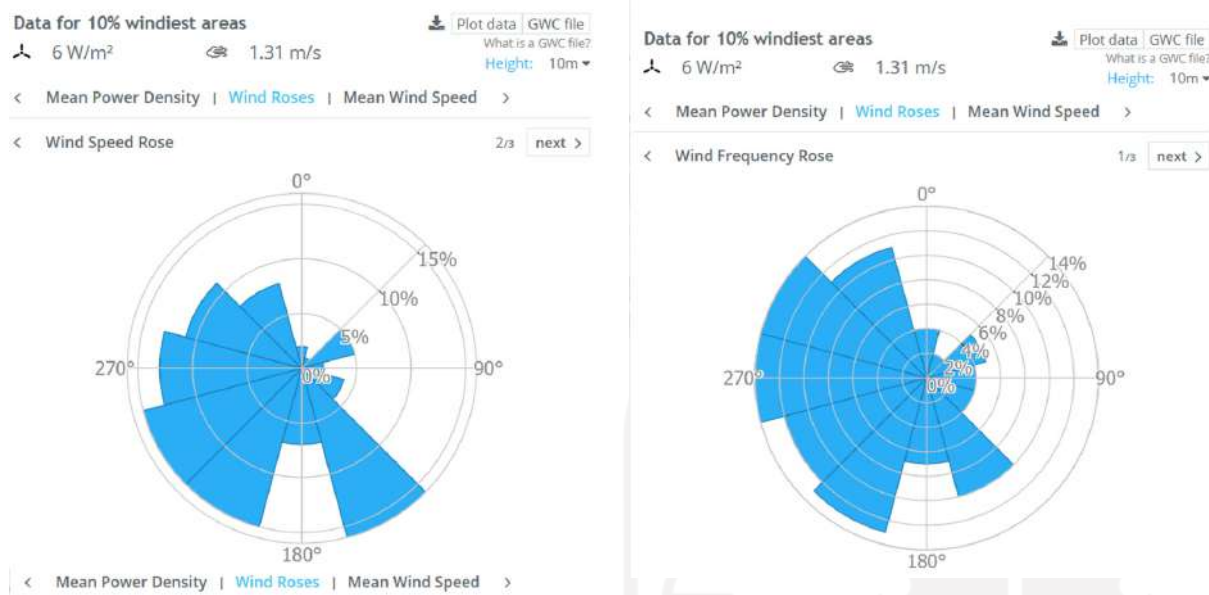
Data for 10% windiest areas
Plot data | GWC file
What is a GWC file?
6 W/m²
1.31 m/s
Height: 10m
< Mean Power Density | Wind Roses | Mean Wind Speed >
< Wind Speed Rose
2/3 next >
0°
15%
10%
5%
270°
0%
90°
180°
< Mean Power Density | Wind Roses | Mean Wind Speed >

Data for 10% windiest areas
Plot data | GWC file
What is a GWC file?
6 W/m²
1.31 m/s
Height: 10m
< Mean Power Density | Wind Roses | Mean Wind Speed >
< Wind Frequency Rose
1/3 next >
0°
14%
12%
10%
8%
6%
4%
2%
0%
270°
90°
180°